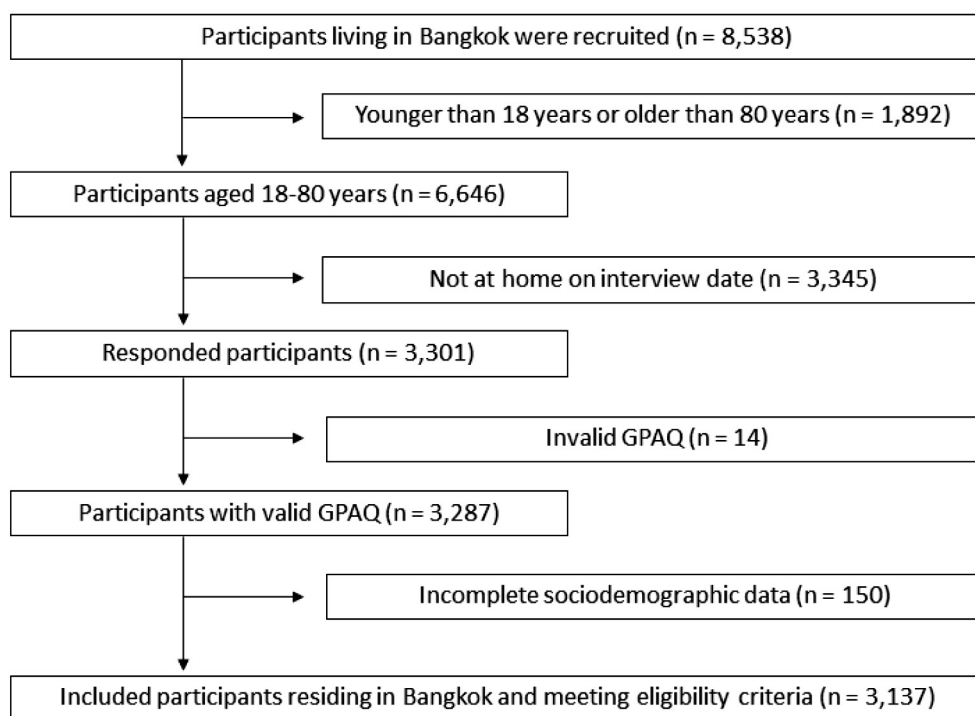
Participants living in Bangkok were recruited (n = 8,538)

Younger than 18 years or older than 80 years (n = 1,892)

Participants aged 18-80 years (n = 6,646)

Not at home on interview date (n = 3,345)

Responded participants (n = 3,301)

Invalid GPAQ (n = 14)

Participants with valid GPAQ (n = 3,287)

Incomplete sociodemographic data (n = 150)

Included participants residing in Bangkok and meeting eligibility criteria (n = 3,137)